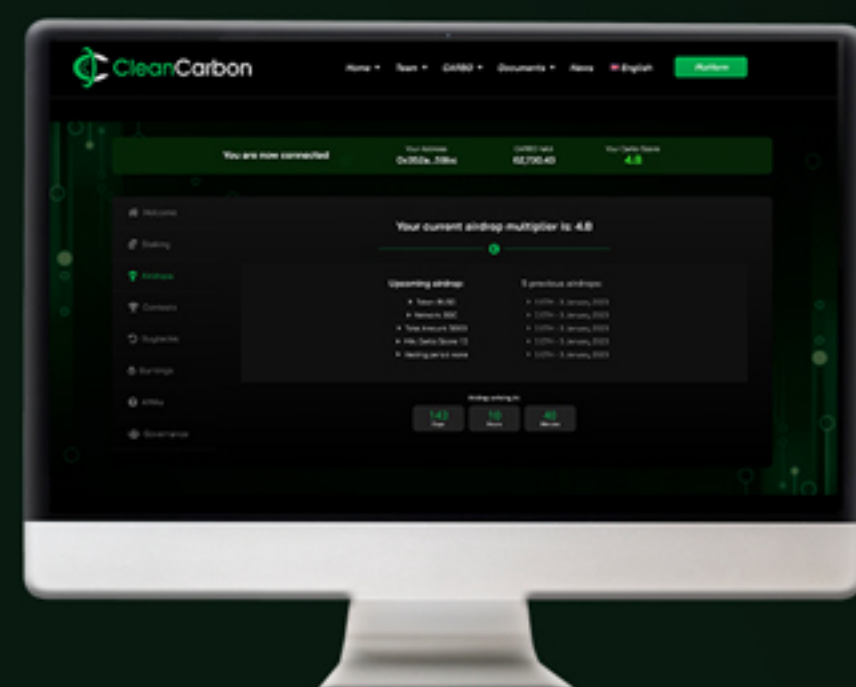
CleanCarbon

Home ▾ Team ▾ CARBO ▾ Documents ▾ News English Platform

You are now connected

Your Address 0x062a...3b6c

CARBO held 62,700.40

Your Carbo Score 4.8

Welcome

Staking

Airdrops

Contests

Buybacks

Earnings

Affiliates

Governance

Your current airdrop multiplier is: 4.8

Upcoming airdrop:

• Token: BUSD
• Network: BSC
• Total Amount: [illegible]
• Min Carbo Score: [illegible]
• Vesting period: none

5 previous airdrops:

• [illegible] - 3 January 2023
• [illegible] - 3 January 2023
• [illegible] - 3 January 2023
• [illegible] - 3 January 2023
• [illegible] - 3 January 2023

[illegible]

143 Days

10 Hours

40 Minutes